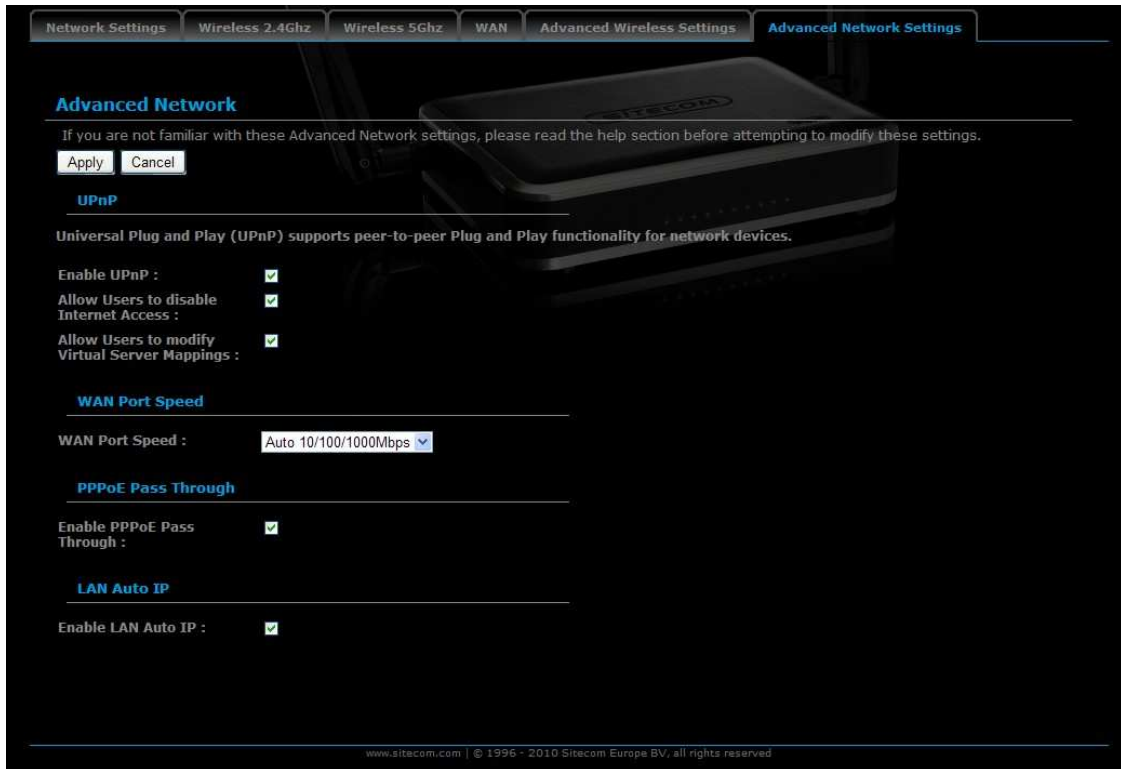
Network Settings | Wireless 2.4Ghz | Wireless 5Ghz | WAN | Advanced Wireless Settings | Advanced Network Settings

Advanced Network

If you are not familiar with these Advanced Network settings, please read the help section before attempting to modify these settings.

Apply Cancel

UPnP

Universal Plug and Play (UPnP) supports peer-to-peer Plug and Play functionality for network devices.

Enable UPnP :

Allow Users to disable Internet Access :

Allow Users to modify Virtual Server Mappings :

WAN Port Speed

WAN Port Speed : Auto 10/100/1000Mbps

PPPoE Pass Through

Enable PPPoE Pass Through :

LAN Auto IP

Enable LAN Auto IP :

SITECOM

www.sitecom.com | © 1996 - 2010 Sitecom Europe BV, all rights reserved